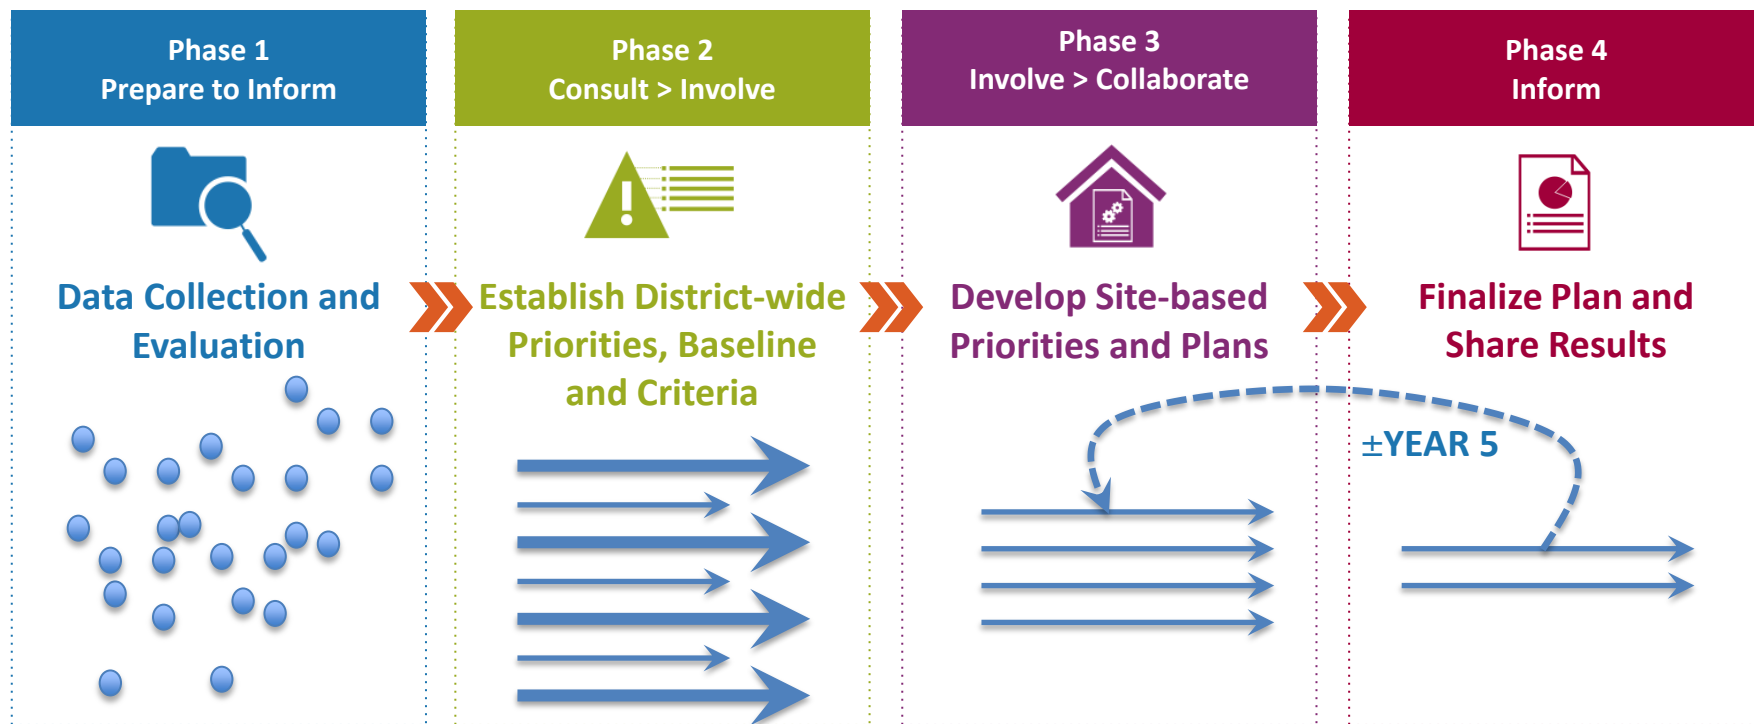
Phase 1
Prepare to Inform

Phase 2
Consult > Involve

Phase 3
Involve > Collaborate

Phase 4
Inform

Data Collection and Evaluation

Establish District-wide Priorities, Baseline and Criteria

Develop Site-based Priorities and Plans

Finalize Plan and Share Results

±YEAR 5